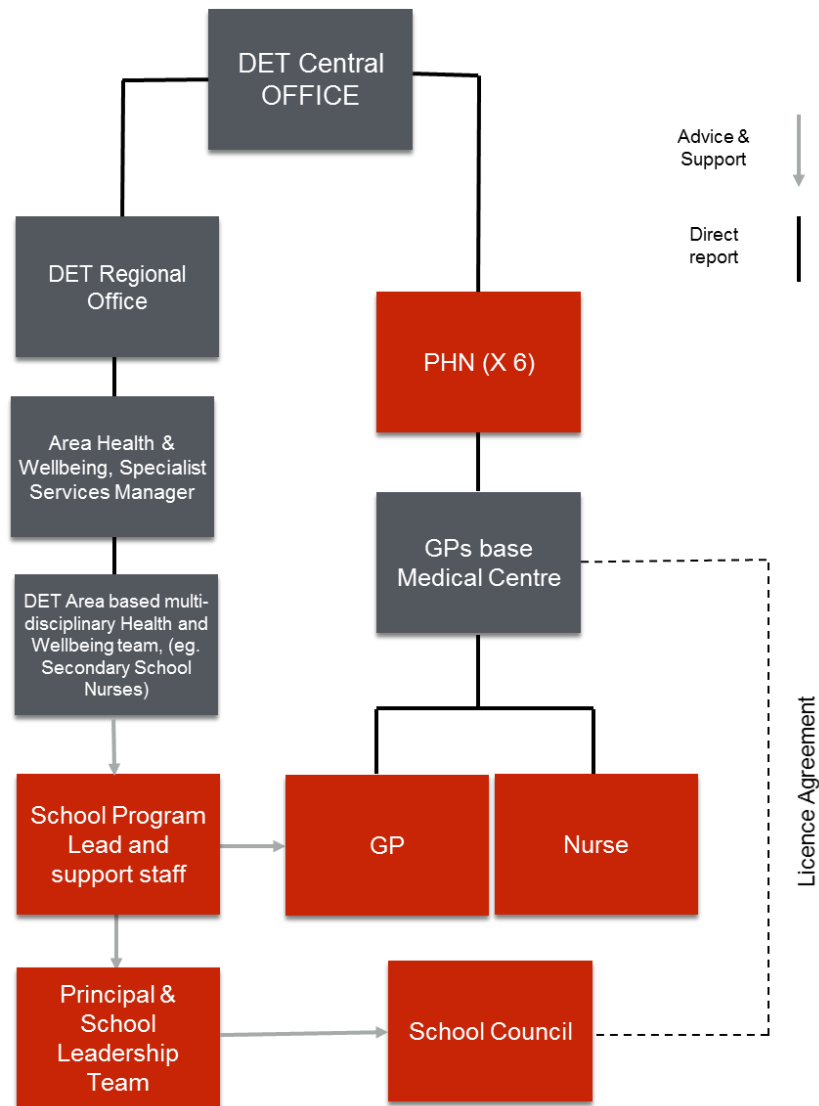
DET Central OFFICE

Advice & Support

Direct report

DET Regional Office

PHN (X 6)

Area Health & Wellbeing, Specialist Services Manager

GPs base Medical Centre

DET Area based multi-disciplinary Health and Wellbeing team, (eg. Secondary School Nurses)

Licence Agreement

School Program Lead and support staff

GP

Nurse

Principal & School Leadership Team

School Council